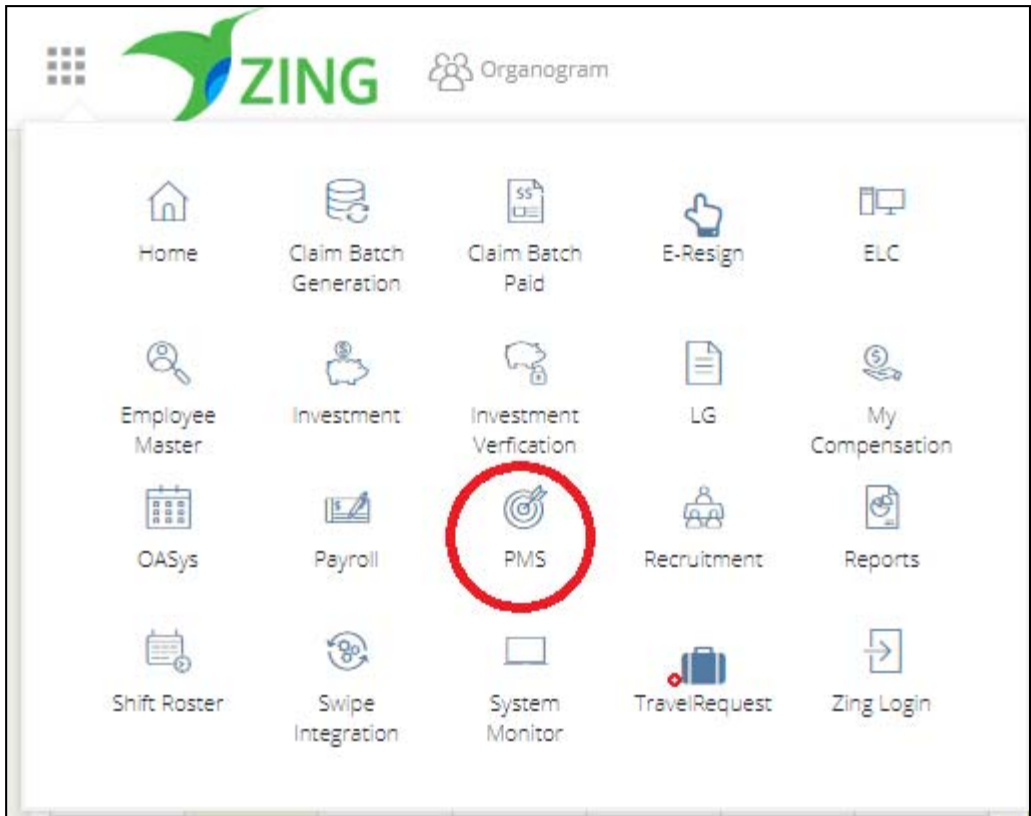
ZING Organogram

Home
Claim Batch Generation
Claim Batch Paid
E-Resign
ELC

Employee Master
Investment
Investment Verfication
LG
My Compensation

OASys
Payroll
PMS
Recruitment
Reports

Shift Roster
Swipe Integration
System Monitor
TravelRequest
Zing Login